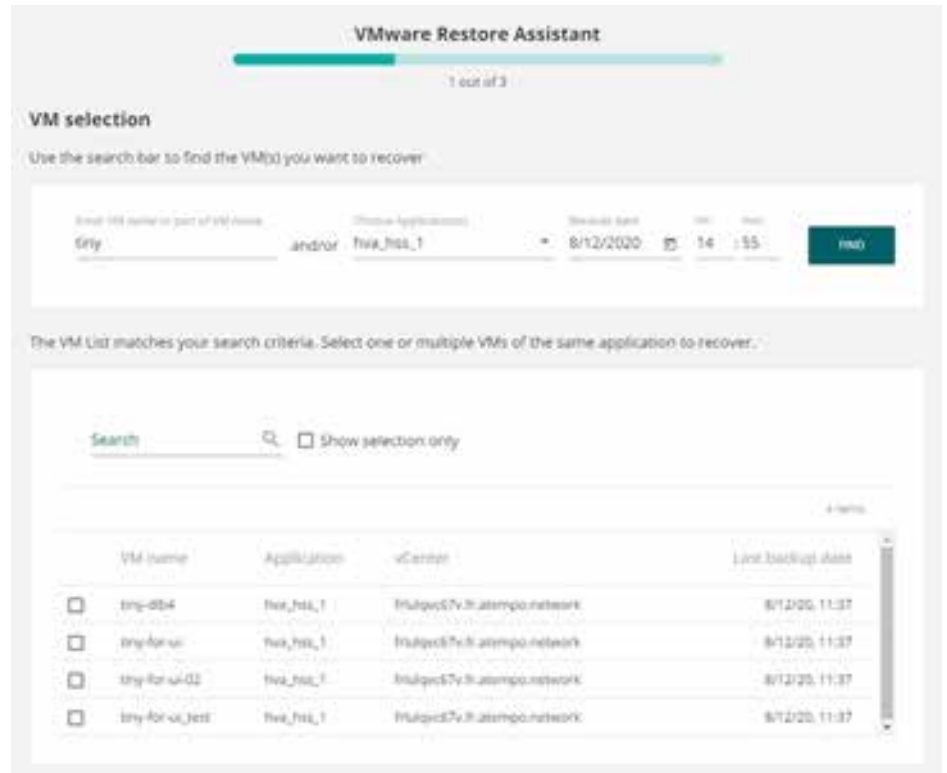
VMware Restore Assistant

1 out of 3

VM selection

Use the search bar to find the VM(s) you want to recover

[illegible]
tiny

and/or

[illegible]
hva_hss_1

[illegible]
8/12/2020

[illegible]
14

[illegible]
: 55

FIND

The VM List matches your search criteria. Select one or multiple VMs of the same application to recover.

Search

Show selection only

4 items

| | VM name | Application | vCenter | Last backup date |
|---|---|---|---|---|
| ☐ | tiny-db4 | hva_hss_1 | frlulqvc67v.fr.atempo.network | 8/12/20, 11:37 |
| ☐ | tiny-for-ui | hva_hss_1 | frlulqvc67v.fr.atempo.network | 8/12/20, 11:37 |
| ☐ | tiny-for-ui-02 | hva_hss_1 | frlulqvc67v.fr.atempo.network | 8/12/20, 11:37 |
| ☐ | tiny-for-ui_test | hva_hss_1 | frlulqvc67v.fr.atempo.network | 8/12/20, 11:37 |